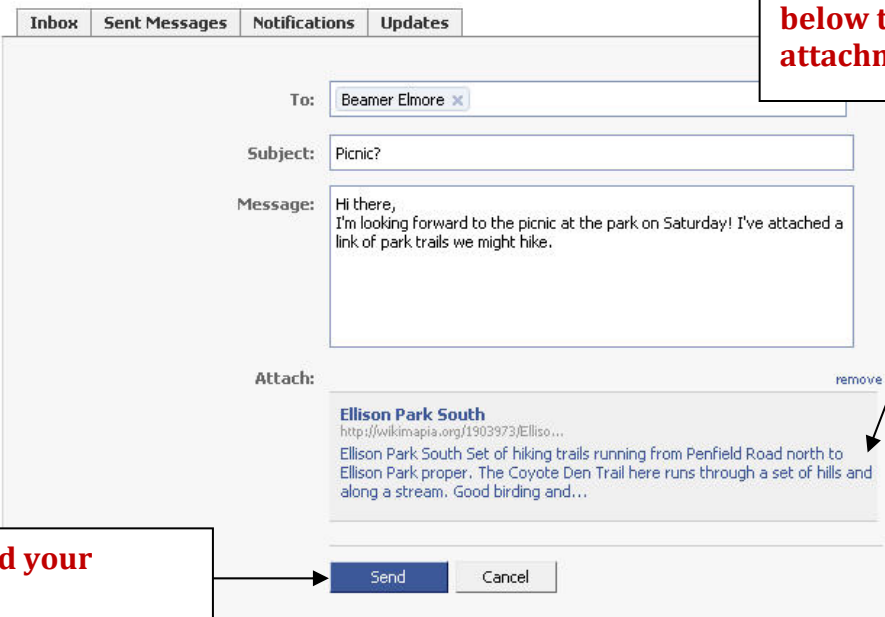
Inbox | Sent Messages | Notifications | Updates

below t
attachm

To: Beamer Elmore ×

Subject: Picnic?

Message: Hi there,
I'm looking forward to the picnic at the park on Saturday! I've attached a link of park trails we might hike.

Attach: remove

Ellison Park South
http://wikimapia.org/1903973/Elliso...
Ellison Park South Set of hiking trails running from Penfield Road north to Ellison Park proper. The Coyote Den Trail here runs through a set of hills and along a stream. Good birding and...

d your

Send Cancel